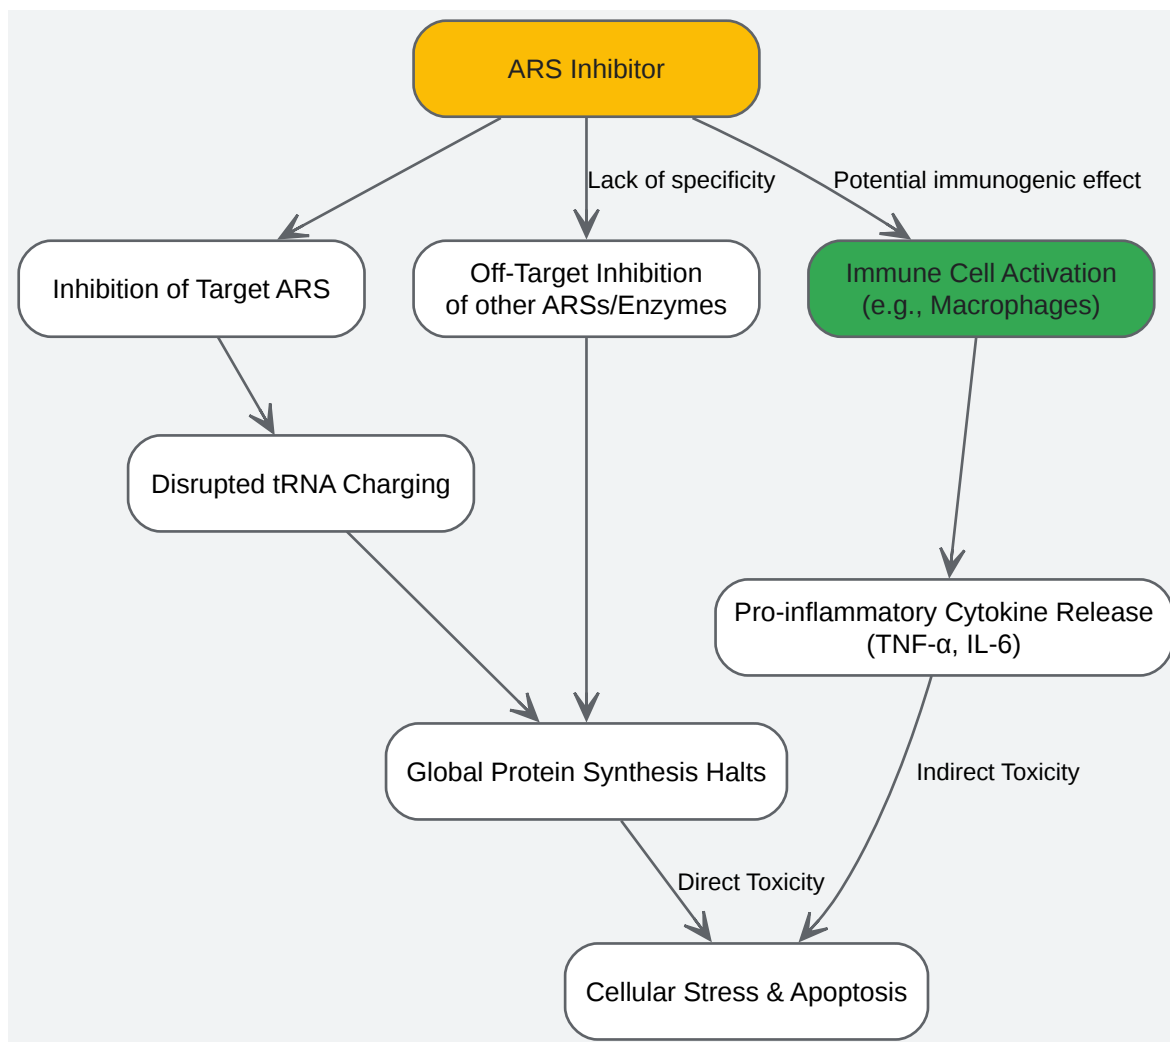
ARS Inhibitor

Lack of specificity

Potential immunogenic effect

Inhibition of Target ARS

Off-Target Inhibition of other ARSs/Enzymes

Immune Cell Activation (e.g., Macrophages)

Disrupted tRNA Charging

Pro-inflammatory Cytokine Release (TNF-α, IL-6)

Global Protein Synthesis Halts

Indirect Toxicity

Direct Toxicity

Cellular Stress & Apoptosis